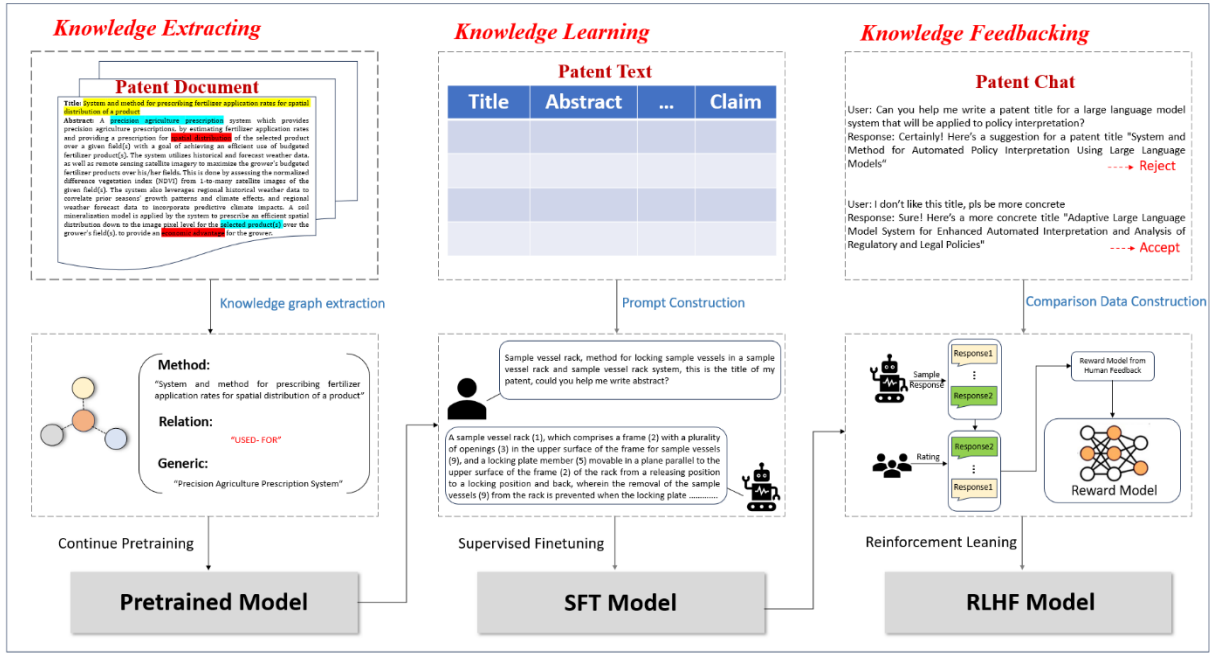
Knowledge Extracting

Patent Document

Title: System and method for prescribing fertilizer application rates for spatial distribution of a product

Abstract: A precision agriculture prescription system which provides precision agriculture prescriptions, by estimating fertilizer application rates and providing a prescription for spatial distribution of the selected product over a given field(s) with a goal of achieving an efficient use of budgeted fertilizer product(s). The system utilizes historical and forecast weather data, as well as remote sensing satellite imagery to maximize the grower's budgeted fertilizer products over his/her fields. This is done by assessing the normalized difference vegetation index (NDVI) from 1-to-many satellite images of the given field(s). The system also leverages regional historical weather data to correlate prior seasons' growth patterns and climate effects, and regional weather forecast data to incorporate predictive climate impacts. A soil mineralisation model is applied by the system to prescribe an efficient spatial distribution down to the image pixel level for the selected product(s) over the grower's field(s), to provide an economic advantage for the grower.

Knowledge graph extraction

Method:
"System and method for prescribing fertilizer application rates for spatial distribution of a product"

Relation:
"USED- FOR"

Generic:
"Precision Agriculture Prescription System"

Continue Pretraining

Pretrained Model

Knowledge Learning

Patent Text

| Title | Abstract | ... | Claim |
|---|---|---|---|
| | | | |
| | | | |
| | | | |
| | | | |

Prompt Construction

Sample vessel rack, method for locking sample vessels in a sample vessel rack and sample vessel rack system, this is the title of my patent, could you help me write abstract?

A sample vessel rack (1), which comprises a frame (2) with a plurality of openings (3) in the upper surface of the frame for sample vessels (9), and a locking plate member (5) movable in a plane parallel to the upper surface of the frame (2) of the rack from a releasing position to a locking position and back, wherein the removal of the sample vessels (9) from the rack is prevented when the locking plate ............

Supervised Finetuning

SFT Model

Knowledge Feedbacking

Patent Chat

User: Can you help me write a patent title for a large language model system that will be applied to policy interpretation?
Response: Certainly! Here's a suggestion for a patent title "System and Method for Automated Policy Interpretation Using Large Language Models"

Reject

User: I don't like this title, pls be more concrete
Response: Sure! Here's a more concrete title "Adaptive Large Language Model System for Enhanced Automated Interpretation and Analysis of Regulatory and Legal Policies"

Accept

Comparison Data Construction

Sample Response

Response1
⋮
Response2

Rating

Response2
⋮
Response1

Reward Model from Human Feedback

Reward Model

Reinforcement Leaning

RLHF Model